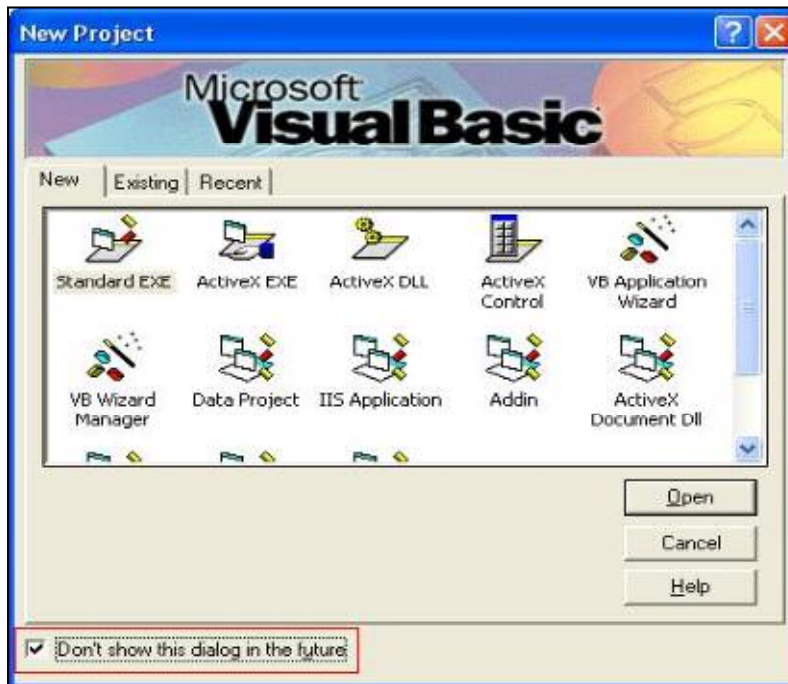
New Project

Microsoft
Visual Basic

New | Existing | Recent

Standard EXE
ActiveX EXE
ActiveX DLL
ActiveX Control
VB Application Wizard
VB Wizard Manager
Data Project
IIS Application
Addin
ActiveX Document Dll

Open
Cancel
Help

Don't show this dialog in the future